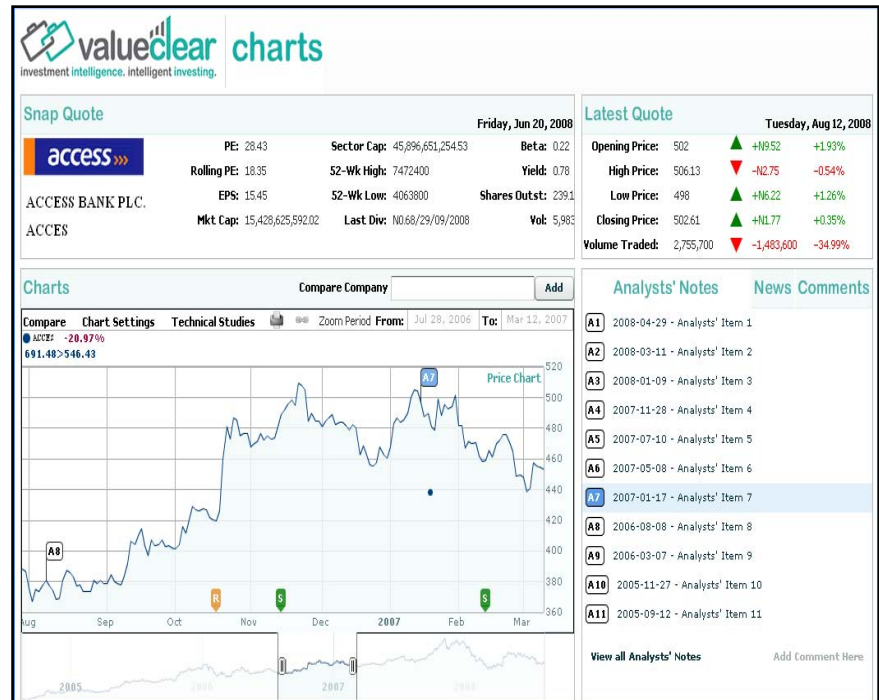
valueclear charts
investment intelligence. intelligent investing.

Snap Quote

Friday, Jun 20, 2008

access

ACCESS BANK PLC.

ACCES

PE: 28.43
Rolling PE: 18.35
EPS: 15.45
Mkt Cap: 15,428,625,592.02

Sector Cap: 45,896,651,254.53
52-Wk High: 7472400
52-Wk Low: 4063800
Last Div: N0.68/29/09/2008

Beta: 0.22
Yield: 0.78
Shares Outst: 239.1
Vol: 5,983

Latest Quote

Tuesday, Aug 12, 2008

| | | | |
|---|---|---|---|
| Opening Price: | 502 | +N9.52 | +1.93% |
| High Price: | 506.13 | -N2.75 | -0.54% |
| Low Price: | 498 | +N6.22 | +1.26% |
| Closing Price: | 502.61 | +N1.77 | +0.35% |
| Volume Traded: | 2,755,700 | -1,483,600 | -34.99% |

Charts

Compare Company Add

Compare Chart Settings Technical Studies Zoom Period From: Jul 28, 2006 To: Mar 12, 2007

ACCES -20.97%
691.48>546.43

A7 Price Chart

520
500
480
460
440
420
400
380
360

A8

R $ $

Aug Sep Oct Nov Dec 2007 Feb Mar

2005 2006 2007 2008

Analysts' Notes News Comments

A1 2008-04-29 - Analysts' Item 1
A2 2008-03-11 - Analysts' Item 2
A3 2008-01-09 - Analysts' Item 3
A4 2007-11-28 - Analysts' Item 4
A5 2007-07-10 - Analysts' Item 5
A6 2007-05-08 - Analysts' Item 6
A7 2007-01-17 - Analysts' Item 7
A8 2006-08-08 - Analysts' Item 8
A9 2006-03-07 - Analysts' Item 9
A10 2005-11-27 - Analysts' Item 10
A11 2005-09-12 - Analysts' Item 11

View all Analysts' Notes

Add Comment Here